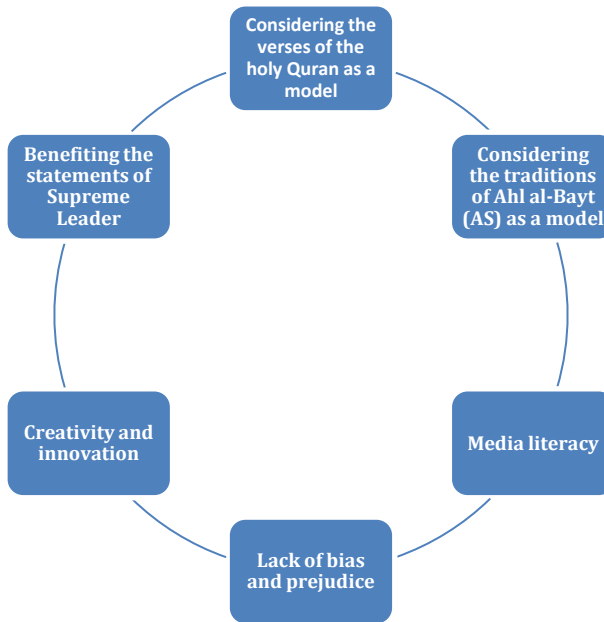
Considering the verses of the holy Quran as a model

Considering the traditions of Ahl al-Bayt (AS) as a model

Media literacy

Lack of bias and prejudice

Creativity and innovation

Benefiting the statements of Supreme Leader